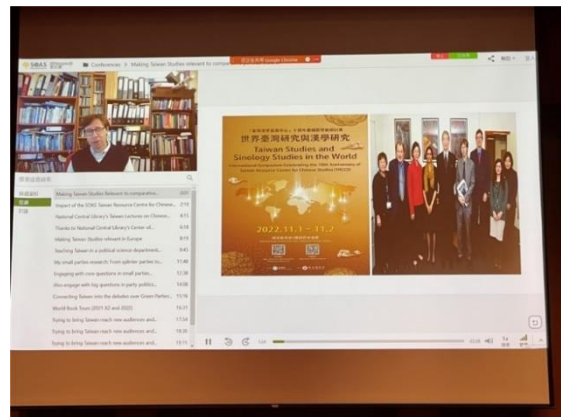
SOAS

Conferences > Making Taiwan Studies relevant to compa

世界臺灣研究與漢學研究

Taiwan Studies and Sinology Studies in the World

2022.11.1 – 11.2

Making Taiwan Studies Relevant to comparative... 0:01
Impact of the SOAS Taiwan Resource Centre for Chinese... 2:13
National Central Library's Taiwan Lectures on Chinese... 4:15
Thanks to National Central Library's Center of... 6:59
Making Taiwan Studies relevant in Europe 8:19
Teaching Taiwan in a political science department... 9:45
My small parties research: From splinter parties to... 11:46
Engaging with core questions in small parties... 12:38
Also engage with big questions in party politics... 14:06
Connecting Taiwan into the debates over Green Parties... 15:16
World Book Forum (2017-X2 and 2020) 16:37
Trying to bring Taiwan reach new audiences and... 17:34
Trying to bring Taiwan reach new audiences and... 18:30
Trying to bring Taiwan reach new audiences and... 19:13